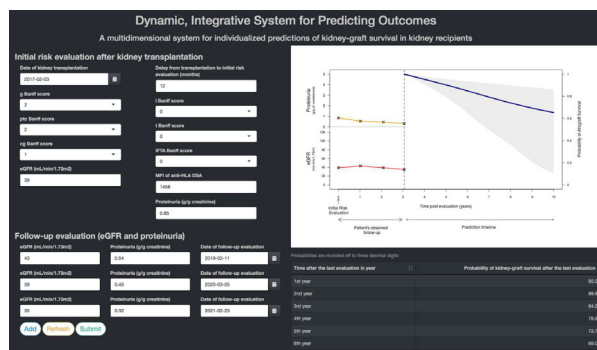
Dynamic, Integrative System for Predicting Outcomes

A multidimensional system for individualized predictions of kidney-graft survival in kidney recipients

Initial risk evaluation after kidney transplantation

Date of kidney transplantation
2017-02-03

Delay from transplantation to initial risk evaluation (months)
12

g Banff score
3

i Banff score
0

ptc Banff score
2

t Banff score
0

cg Banff score
1

IFTA Banff score
0

eGFR (mL/min/1.73m2)
38

MFI of anti-HLA DSA
7458

Proteinuria (g/g creatinine)
0.85

Follow-up evaluation (eGFR and proteinuria)

eGFR (mL/min/1.73m2)
43

Proteinuria (g/g creatinine)
0.54

Date of follow-up evaluation
2019-02-11

eGFR (mL/min/1.73m2)
39

Proteinuria (g/g creatinine)
0.45

Date of follow-up evaluation
2020-03-05

eGFR (mL/min/1.73m2)
36

Proteinuria (g/g creatinine)
0.32

Date of follow-up evaluation
2021-02-23

Add Refresh Submit

Proteinuria
eGFR
Probability of allograft survival
1 0.8 0.6 0.4 0.2 0
0 1 2 3 4 5 6 7 8 9 10
Initial risk Evaluation
Patient's observed follow-up
Time post-evaluation (years)
Prediction timeline

Probabilities are rounded off to three decimal digits

| Time after the last evaluation in year | Probability of kidney-graft survival after the last evaluation |
|---|---|
| 1st year | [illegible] |
| 2nd year | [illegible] |
| 3rd year | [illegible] |
| 4th year | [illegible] |
| 5th year | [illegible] |
| 6th year | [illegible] |